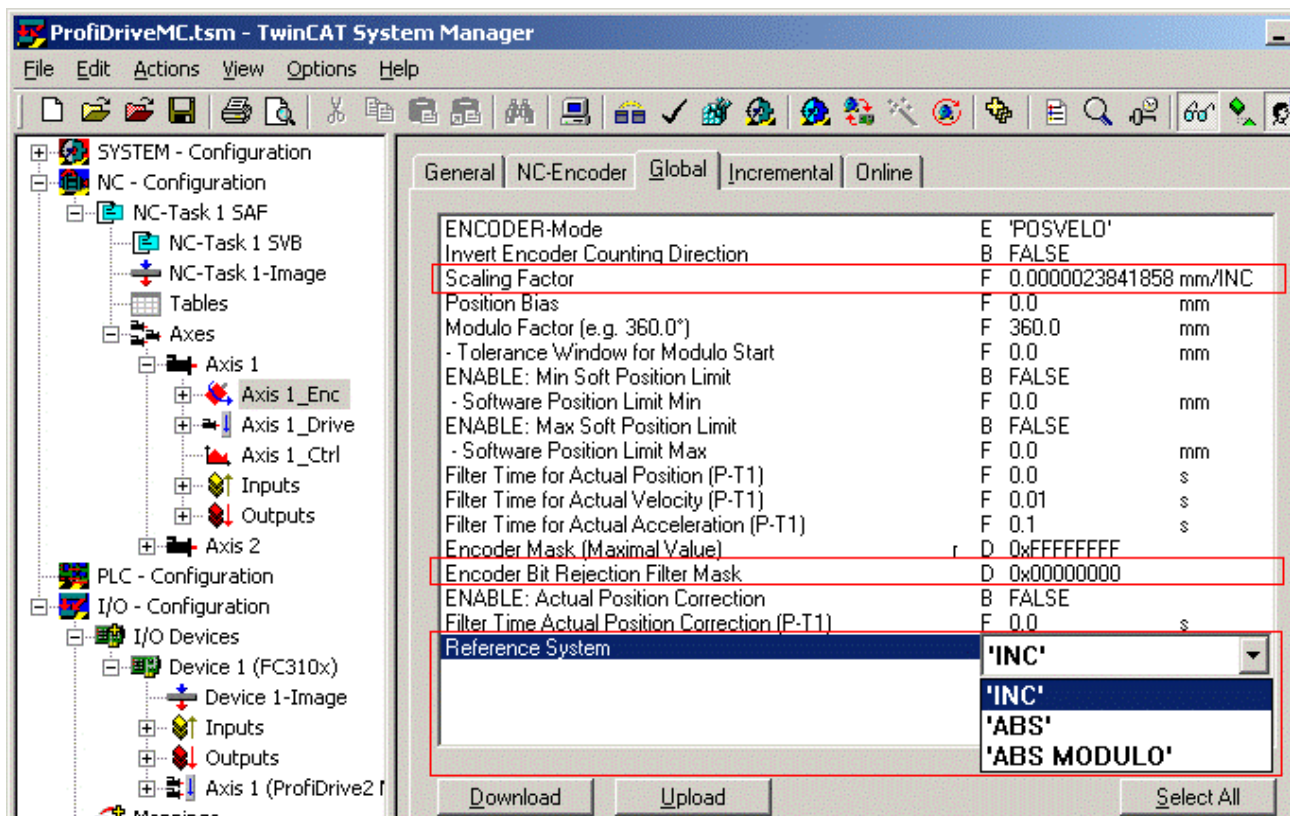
ProfiDriveMC.tsm - TwinCAT System Manager

File Edit Actions View Options Help

SYSTEM - Configuration
NC - Configuration
NC-Task 1 SAF
NC-Task 1 SVB
NC-Task 1-Image
Tables
Axes
Axis 1
Axis 1_Enc
Axis 1_Drive
Axis 1_Ctrl
Inputs
Outputs
Axis 2
PLC - Configuration
I/O - Configuration
I/O Devices
Device 1 (FC310x)
Device 1-Image
Inputs
Outputs
Axis 1 (ProfiDrive2 I
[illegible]

General NC-Encoder Global Incremental Online

| | | | |
|---|---|---|---|
| ENCODER-Mode | E | 'POSVELO' | |
| Invert Encoder Counting Direction | B | FALSE | |
| Scaling Factor | F | 0.0000023841858 | mm/INC |
| Position Bias | F | 0.0 | mm |
| Modulo Factor (e.g. 360.0°) | F | 360.0 | mm |
| - Tolerance Window for Modulo Start | F | 0.0 | mm |
| ENABLE: Min Soft Position Limit | B | FALSE | |
| - Software Position Limit Min | F | 0.0 | mm |
| ENABLE: Max Soft Position Limit | B | FALSE | |
| - Software Position Limit Max | F | 0.0 | mm |
| Filter Time for Actual Position (P-T1) | F | 0.0 | s |
| Filter Time for Actual Velocity (P-T1) | F | 0.01 | s |
| Filter Time for Actual Acceleration (P-T1) | F | 0.1 | s |
| Encoder Mask (Maximal Value) r | D | 0xFFFFFFFF | |
| Encoder Bit Rejection Filter Mask | D | 0x00000000 | |
| ENABLE: Actual Position Correction | B | FALSE | |
| Filter Time Actual Position Correction (P-T1) | F | 0.0 | s |
| Reference System | | 'INC' | |

'INC'
'ABS'
'ABS MODULO'

Download Upload Select All